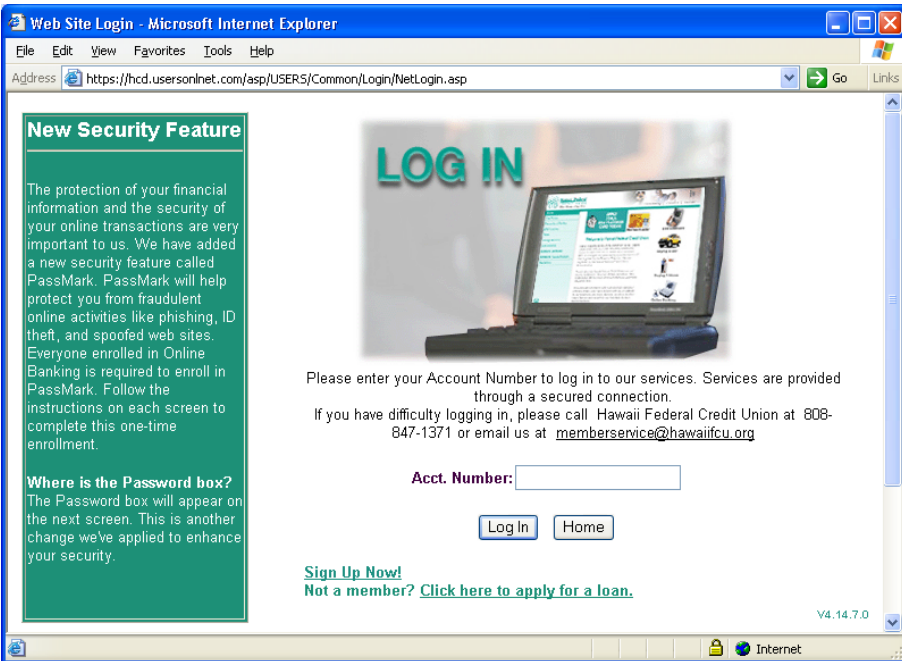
Web Site Login - Microsoft Internet Explorer

File Edit View Favorites Tools Help

Address https://hcd.usersonlnet.com/asp/USERS/Common/Login/NetLogin.asp Go Links

New Security Feature

The protection of your financial information and the security of your online transactions are very important to us. We have added a new security feature called PassMark. PassMark will help protect you from fraudulent online activities like phishing, ID theft, and spoofed web sites. Everyone enrolled in Online Banking is required to enroll in PassMark. Follow the instructions on each screen to complete this one-time enrollment.

Where is the Password box?
The Password box will appear on the next screen. This is another change we've applied to enhance your security.

LOG IN

Please enter your Account Number to log in to our services. Services are provided through a secured connection.
If you have difficulty logging in, please call Hawaii Federal Credit Union at 808-847-1371 or email us at memberservice@hawaiifcu.org

Acct. Number:

Log In Home

Sign Up Now!
Not a member? Click here to apply for a loan.

V4.14.7.0

Internet